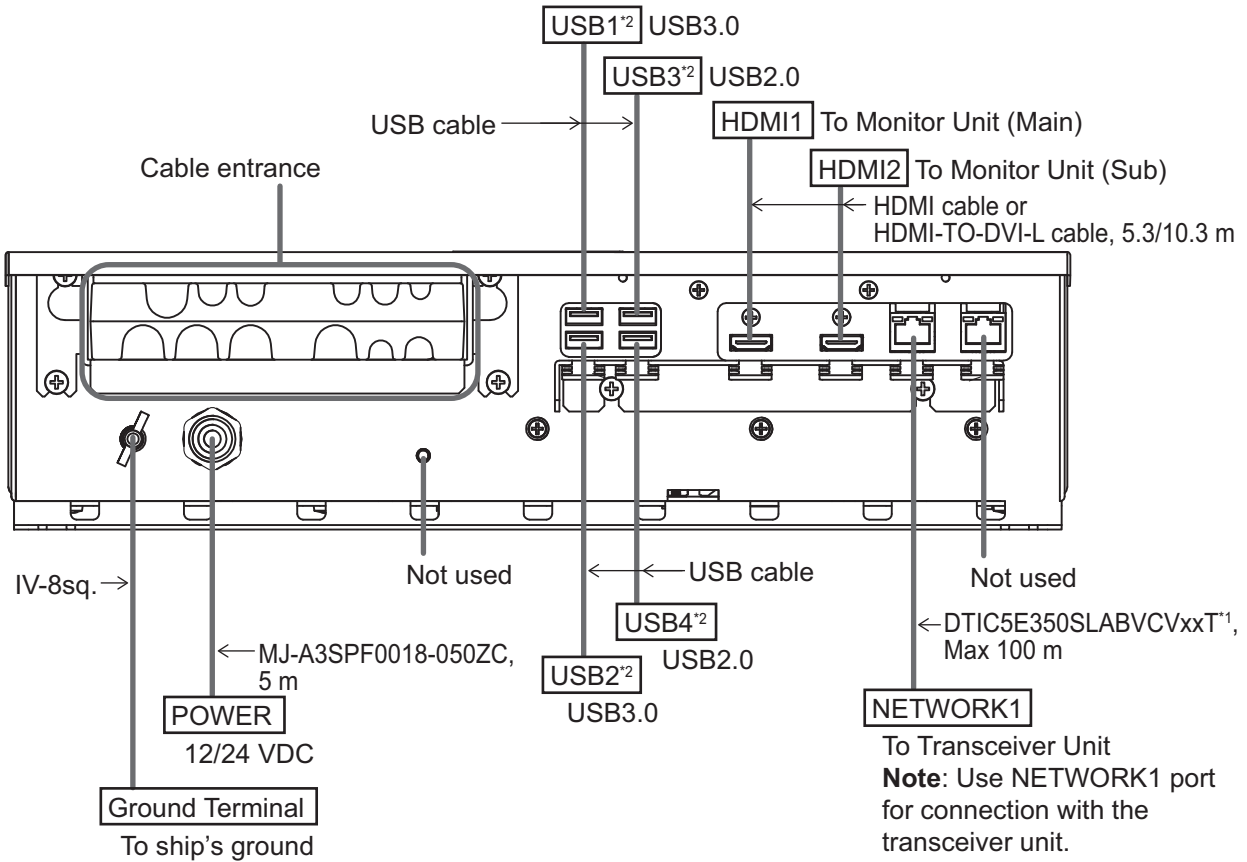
USB1$^{*2}$ USB3.0

USB3$^{*2}$ USB2.0

USB cable

HDMI1 To Monitor Unit (Main)

HDMI2 To Monitor Unit (Sub)

Cable entrance

HDMI cable or HDMI-TO-DVI-L cable, 5.3/10.3 m

IV-8sq.

Not used

USB cable

Not used

USB4$^{*2}$

USB2.0

DTIC5E350SLABVCVxxT$^{*1}$, Max 100 m

MJ-A3SPF0018-050ZC, 5 m

USB2$^{*2}$

USB3.0

POWER

12/24 VDC

NETWORK1

To Transceiver Unit

**Note**: Use NETWORK1 port for connection with the transceiver unit.

Ground Terminal

To ship's ground